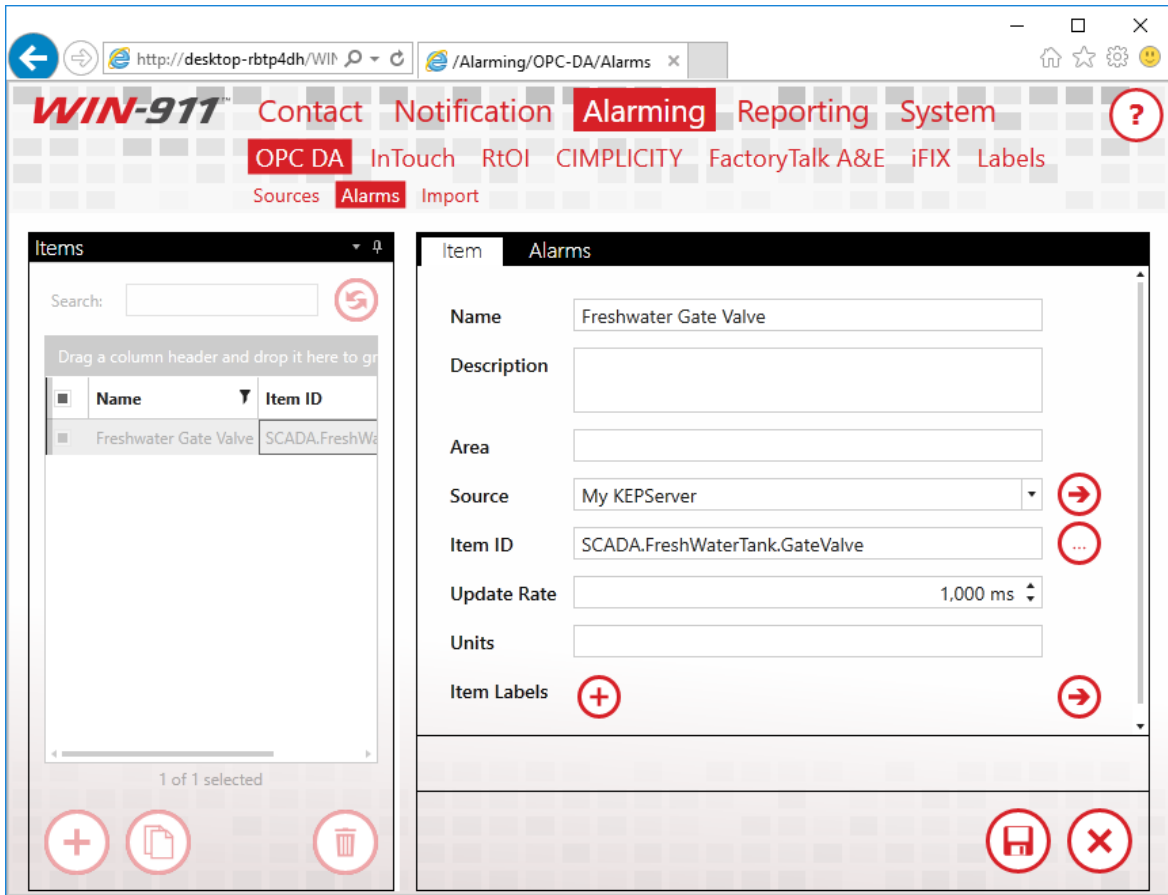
http://desktop-rbtp4dh/WIN
/Alarming/OPC-DA/Alarms

WIN-911™ Contact Notification Alarming Reporting System ?

OPC DA InTouch RtOI CIMPLICITY FactoryTalk A&E iFIX Labels

Sources Alarms Import

Items

Search:

Drag a column header and drop it here to gr

| | Name | Item ID |
|---|---|---|
| | Freshwater Gate Valve | SCADA.FreshWa |

1 of 1 selected

Item Alarms

Name Freshwater Gate Valve

Description

Area

Source My KEPServer

Item ID SCADA.FreshWaterTank.GateValve

Update Rate 1,000 ms

Units

Item Labels